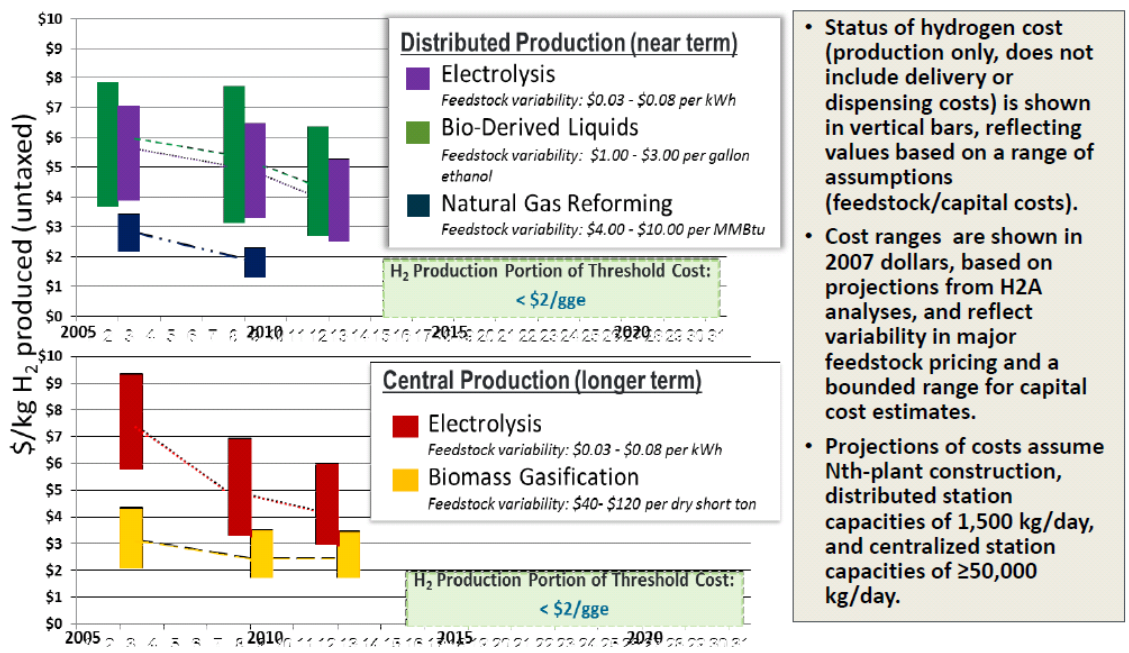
$/kg $H_2$ produced (untaxed)

$10
$9
$8
$7
$6
$5
$4
$3
$2
$1
$0
2005
2010
2015
2020

Distributed Production (near term)
Electrolysis
Feedstock variability: $0.03 - $0.08 per kWh
Bio-Derived Liquids
Feedstock variability: $1.00 - $3.00 per gallon ethanol
Natural Gas Reforming
Feedstock variability: $4.00 - $10.00 per MMBtu

$H_2$ Production Portion of Threshold Cost:
< $2/gge

$10
$9
$8
$7
$6
$5
$4
$3
$2
$1
$0
2005
2010
2015
2020

Central Production (longer term)
Electrolysis
Feedstock variability: $0.03 - $0.08 per kWh
Biomass Gasification
Feedstock variability: $40- $120 per dry short ton

$H_2$ Production Portion of Threshold Cost:
< $2/gge

• Status of hydrogen cost (production only, does not include delivery or dispensing costs) is shown in vertical bars, reflecting values based on a range of assumptions (feedstock/capital costs).

• Cost ranges are shown in 2007 dollars, based on projections from H2A analyses, and reflect variability in major feedstock pricing and a bounded range for capital cost estimates.

• Projections of costs assume Nth-plant construction, distributed station capacities of 1,500 kg/day, and centralized station capacities of ≥50,000 kg/day.